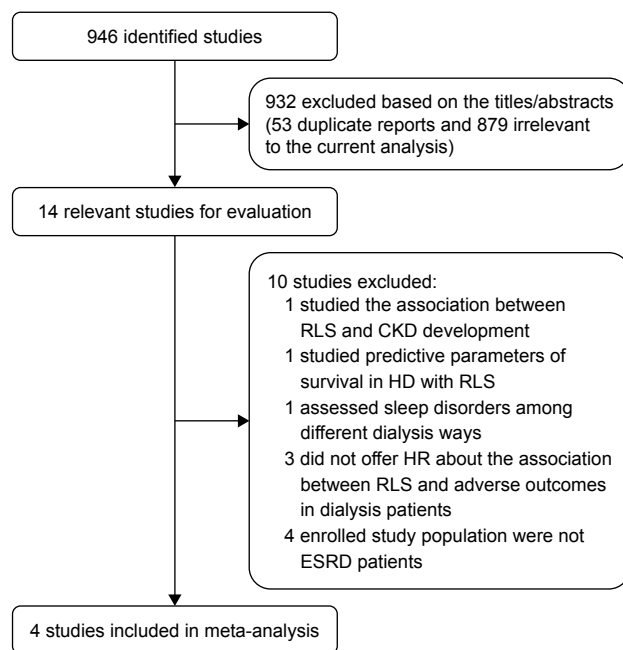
946 identified studies

932 excluded based on the titles/abstracts (53 duplicate reports and 879 irrelevant to the current analysis)

14 relevant studies for evaluation

10 studies excluded:
1 studied the association between RLS and CKD development
1 studied predictive parameters of survival in HD with RLS
1 assessed sleep disorders among different dialysis ways
3 did not offer HR about the association between RLS and adverse outcomes in dialysis patients
4 enrolled study population were not ESRD patients

4 studies included in meta-analysis